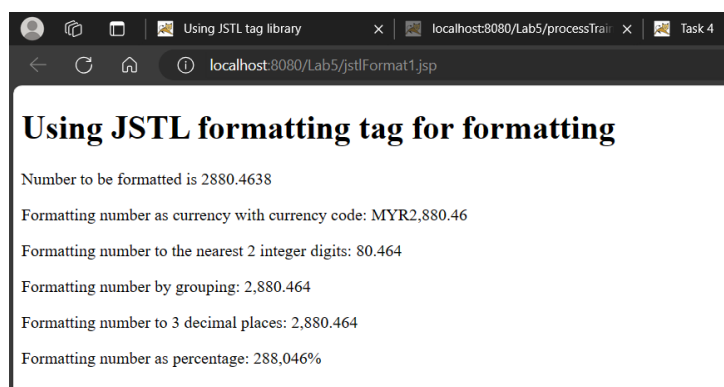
Using JSTL tag library ×
localhost:8080/Lab5/processTrai ×
Task 4

localhost:8080/Lab5/jstlFormat1.jsp

# Using JSTL formatting tag for formatting

Number to be formatted is 2880.4638

Formatting number as currency with currency code: MYR2,880.46

Formatting number to the nearest 2 integer digits: 80.464

Formatting number by grouping: 2,880.464

Formatting number to 3 decimal places: 2,880.464

Formatting number as percentage: 288,046%